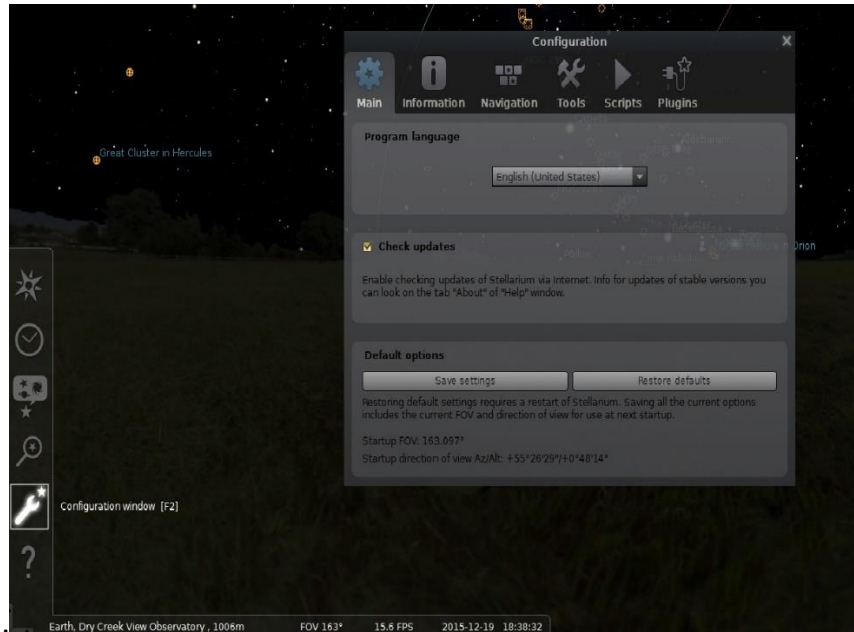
Configuration

Main Information Navigation Tools Scripts Plugins

Great Cluster in Hercules

Program language

English (United States)

Check updates

Orion

Enable checking updates of Stellarium via Internet. Info for updates of stable versions you can look on the tab "About" of "Help" window.

Default options

Save settings

Restore defaults

Restoring default settings requires a restart of Stellarium. Saving all the current options includes the current FOV and direction of view for use at next startup.

Startup FOV: 163.097°

Startup direction of view Az/Alt: +55°26'29"/+0°48'14"

Configuration window [F2]

Earth, Dry Creek View Observatory, 1006m FOV 163° 15.6 FPS 2015-12-19 18:38:32